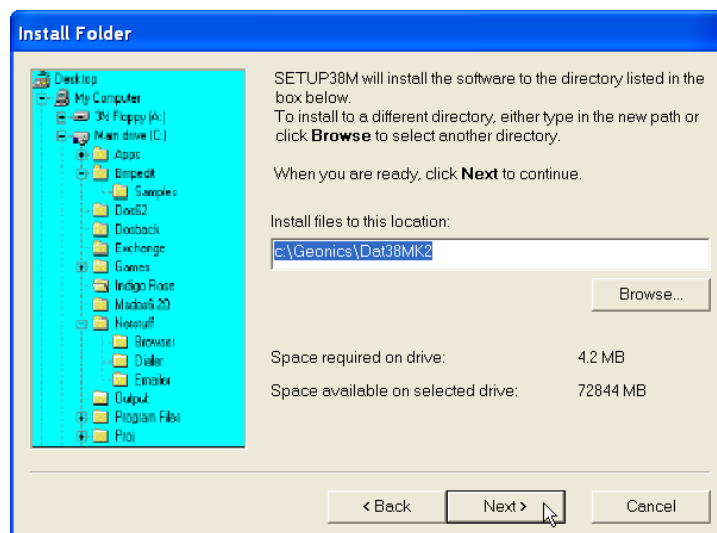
Install Folder

Desktop
My Computer
3½ Floppy (A:)
Main drive (C:)
Apps
Bmpedit
Samples
Dos62
Dosback
Exchange
Games
Indigo Rose
Madoafi 20
Netstuff
Browser
Dialer
Emailer
Output
Program Files
Proj

SETUP38M will install the software to the directory listed in the box below.
To install to a different directory, either type in the new path or click **Browse** to select another directory.

When you are ready, click **Next** to continue.

Install files to this location:

c:\Geonics\Dat38MK2

Browse...

Space required on drive: 4.2 MB

Space available on selected drive: 72844 MB

< Back

Next >

Cancel